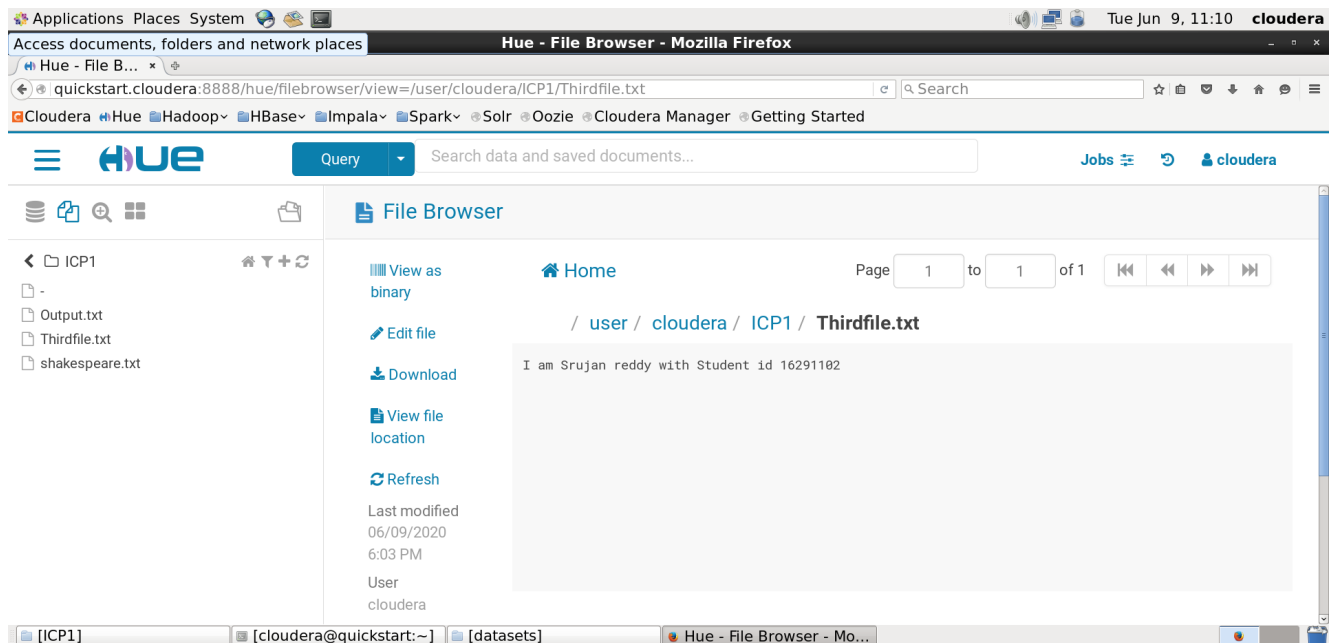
Applications Places System

Tue Jun 9, 11:10 cloudera

Access documents, folders and network places

Hue - File Browser - Mozilla Firefox

Hue - File B... ×

quickstart.cloudera:8888/hue/filebrowser/view=/user/cloudera/ICP1/Thirdfile.txt

Search

Cloudera Hue Hadoop HBase Impala Spark Solr Oozie Cloudera Manager Getting Started

HUE

Query

Search data and saved documents...

Jobs

cloudera

File Browser

ICP1

-

Output.txt

Thirdfile.txt

shakespeare.txt

View as binary

Edit file

Download

View file location

Refresh

Last modified
06/09/2020
6:03 PM

User
cloudera

Home

Page 1 to 1 of 1

/ user / cloudera / ICP1 / Thirdfile.txt

I am Srujan reddy with Student id 16291102

[ICP1]

[cloudera@quickstart:~]

[datasets]

Hue - File Browser - Mo...